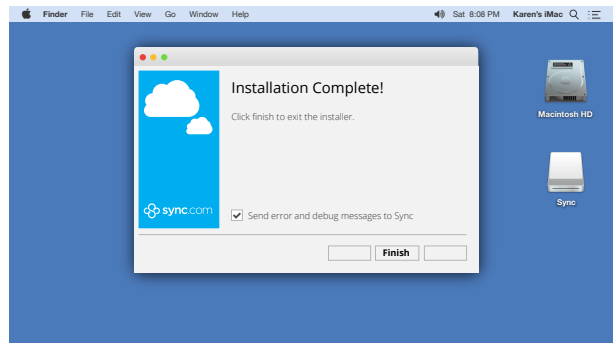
Finder File Edit View Go Window Help

Sat 8:08 PM Karen's iMac

Installation Complete!

Click finish to exit the installer.

sync.com

Send error and debug messages to Sync

Finish

Macintosh HD

Sync